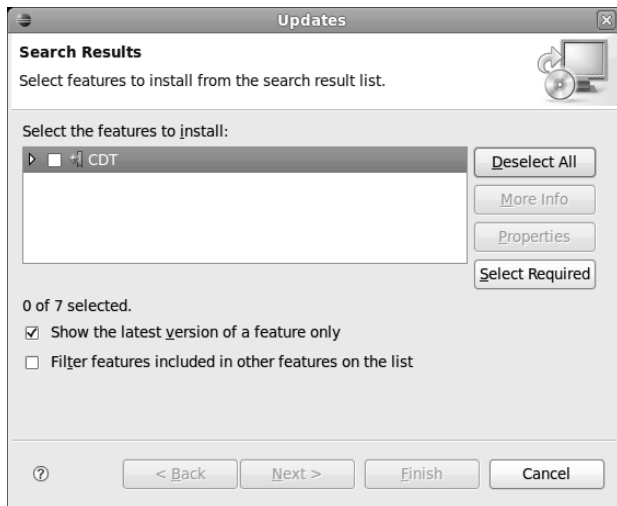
Updates

Search Results

Select features to install from the search result list.

Select the features to install:

CDT

Deselect All

More Info

Properties

Select Required

0 of 7 selected.

☑ Show the latest version of a feature only

☐ Filter features included in other features on the list

< Back

Next >

Finish

Cancel